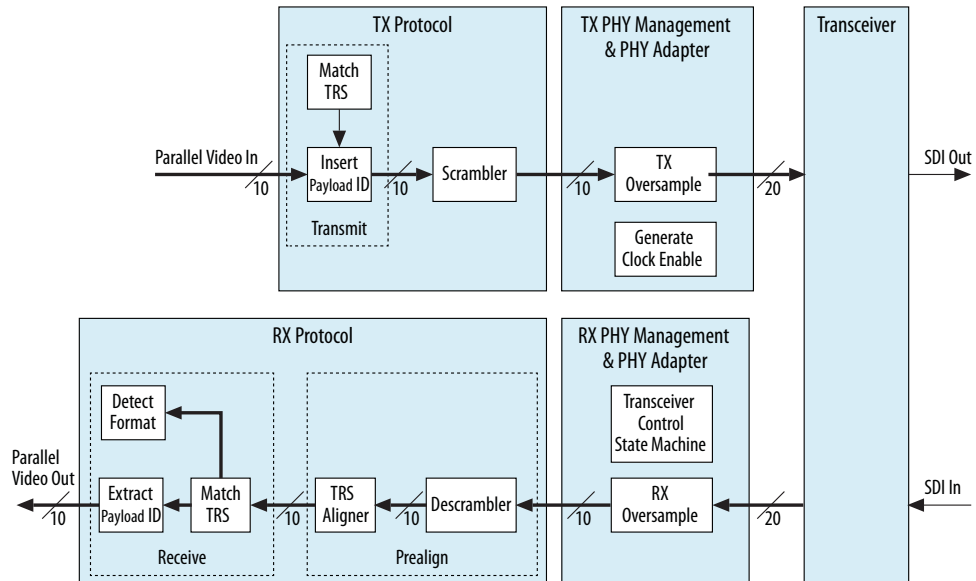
TX Protocol

Match TRS

Parallel Video In

10

Insert Payload ID

10

Scrambler

Transmit

TX PHY Management & PHY Adapter

10

TX Oversample

20

Generate Clock Enable

Transceiver

SDI Out

RX Protocol

Detect Format

Parallel Video Out

10

Extract Payload ID

Match TRS

10

TRS Aligner

10

Descrambler

Receive

Prealign

RX PHY Management & PHY Adapter

Transceiver Control State Machine

10

RX Oversample

20

SDI In